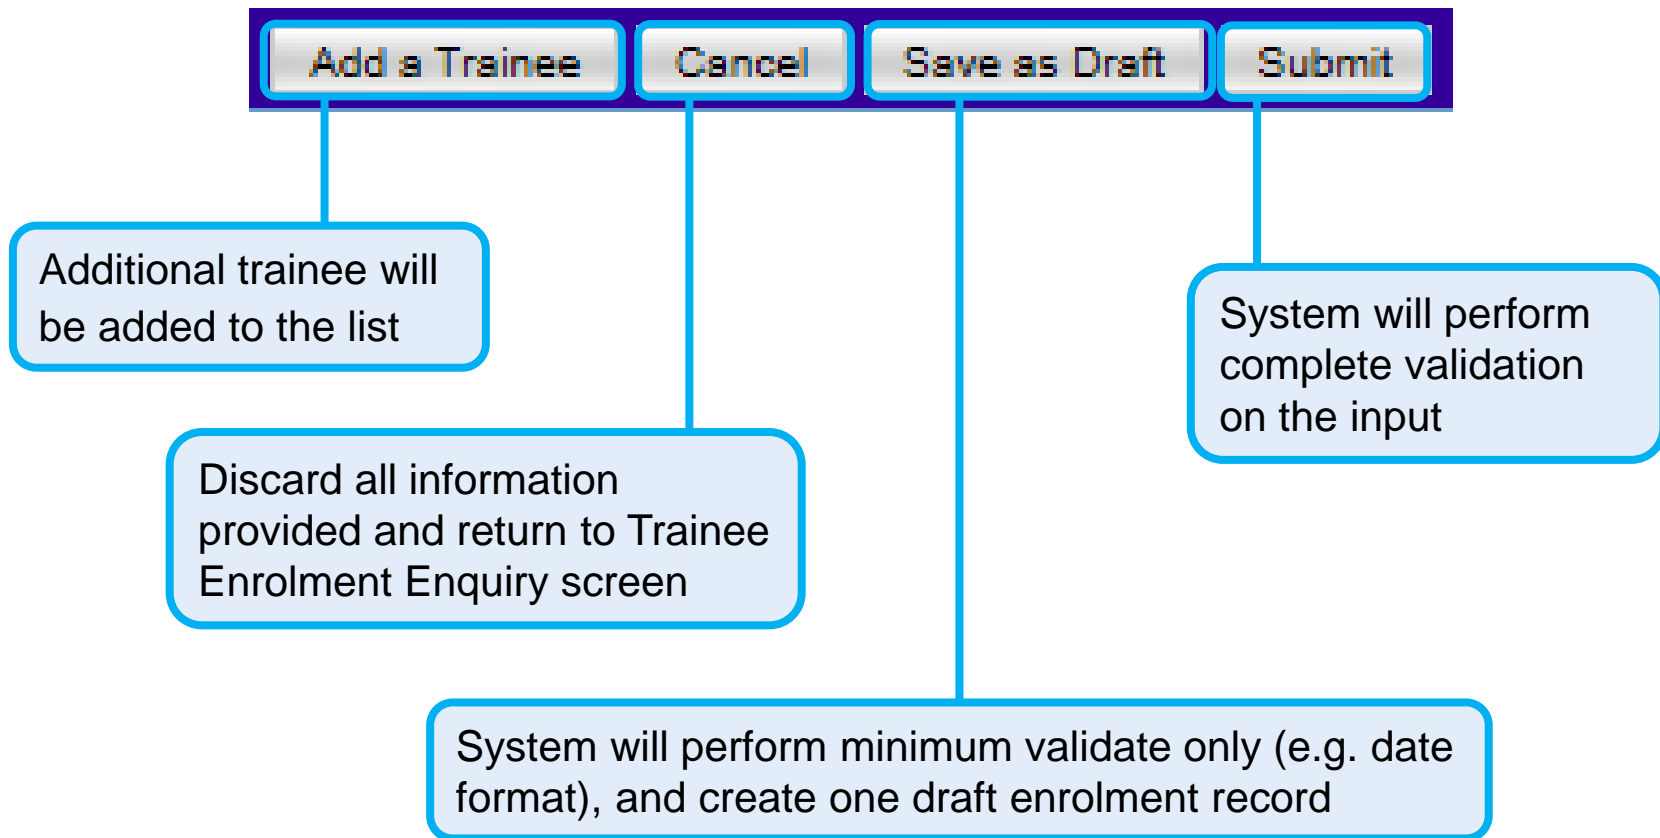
Add a Trainee

Cancel

Save as Draft

Submit

Additional trainee will be added to the list

System will perform complete validation on the input

Discard all information provided and return to Trainee Enrolment Enquiry screen

System will perform minimum validate only (e.g. date format), and create one draft enrolment record